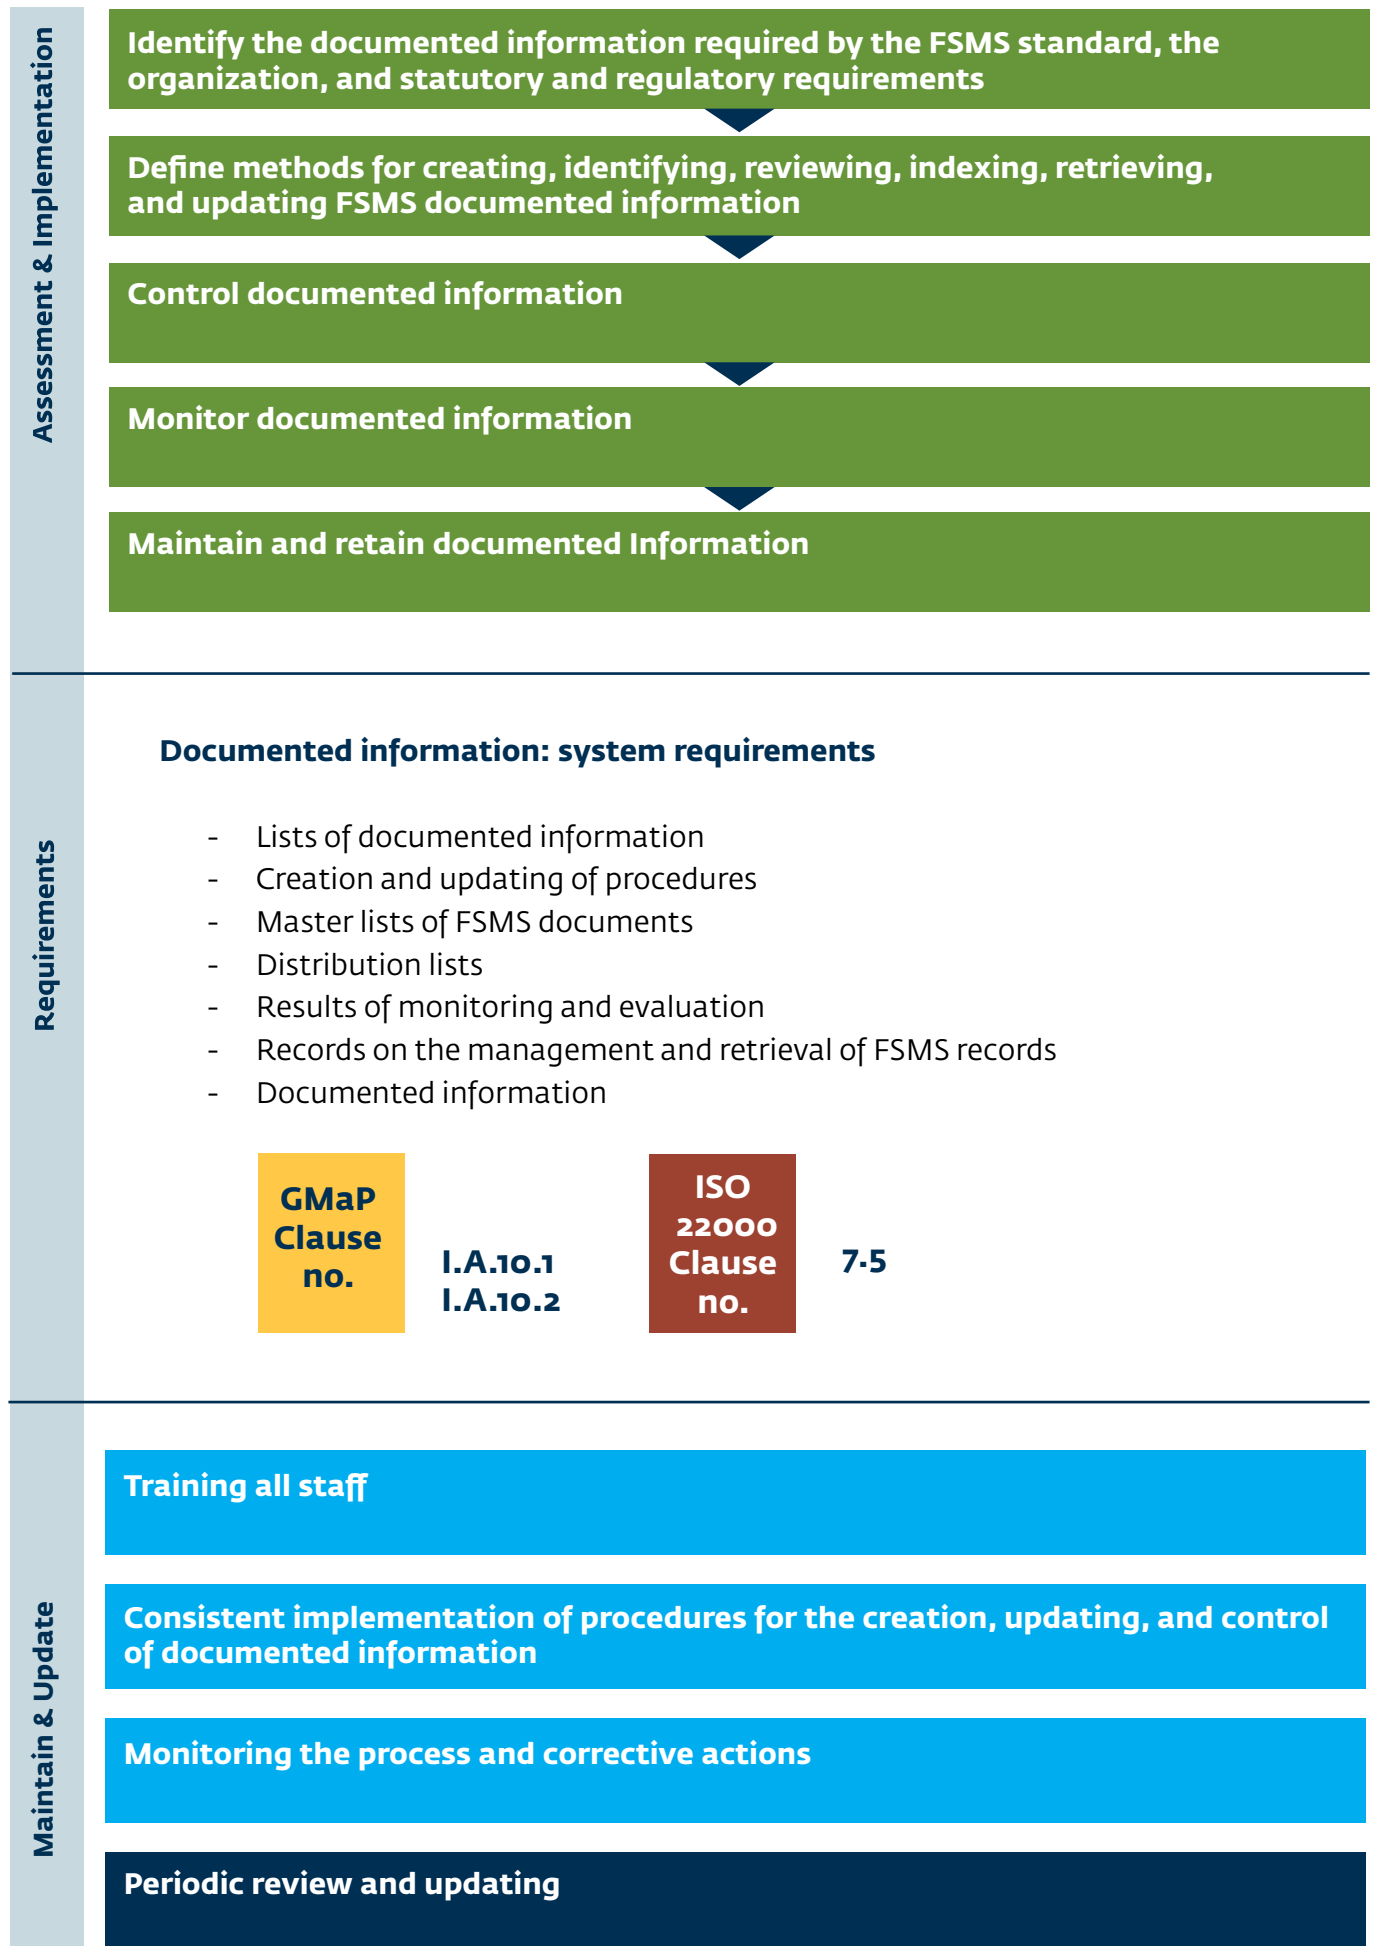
Assessment & Implementation

Identify the documented information required by the FSMS standard, the organization, and statutory and regulatory requirements

Define methods for creating, identifying, reviewing, indexing, retrieving, and updating FSMS documented information

Control documented information

Monitor documented information

Maintain and retain documented Information

Requirements

Documented information: system requirements

- Lists of documented information
- Creation and updating of procedures
- Master lists of FSMS documents
- Distribution lists
- Results of monitoring and evaluation
- Records on the management and retrieval of FSMS records
- Documented information

GMaP Clause no.

I.A.10.1
I.A.10.2

ISO 22000 Clause no.

7.5

Maintain & Update

Training all staff

Consistent implementation of procedures for the creation, updating, and control of documented information

Monitoring the process and corrective actions

Periodic review and updating